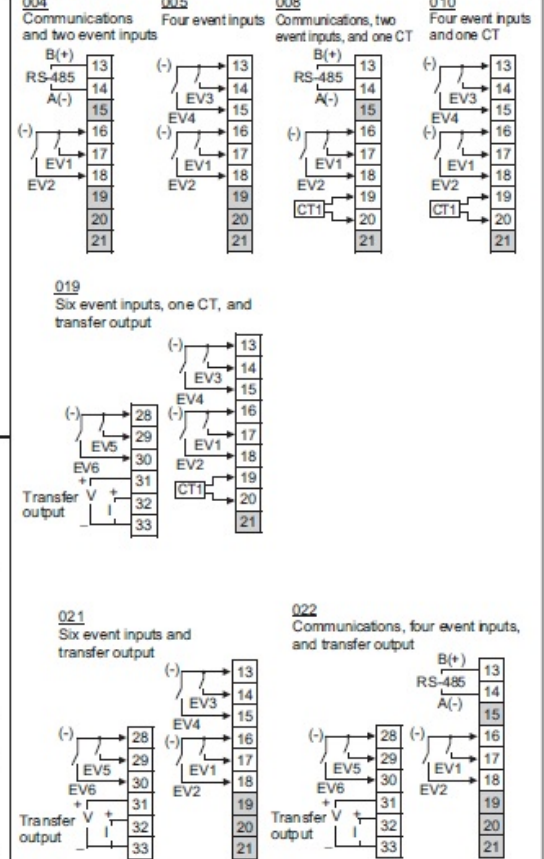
004
Communications and two event inputs

B(+)
RS-485
A(-)
13
14
15
(-)
16
17
EV1
18
EV2
19
20
21

005
Four event inputs

(-)
13
14
EV3
15
EV4
(-)
16
17
EV1
18
EV2
19
20
21

008
Communications, two event inputs, and one CT

B(+)
RS-485
A(-)
13
14
15
(-)
16
17
EV1
18
EV2
19
CT1
20
21

010
Four event inputs and one CT

(-)
13
14
EV3
15
EV4
(-)
16
17
EV1
18
EV2
19
CT1
20
21

019
Six event inputs, one CT, and transfer output

(-)
13
14
EV3
15
EV4
(-)
16
17
EV1
18
EV2
19
CT1
20
21
(-)
28
29
EV5
30
EV6
+
31
Transfer output
V
+
I
32
_
33

021
Six event inputs and transfer output

(-)
13
14
EV3
15
EV4
(-)
16
17
EV1
18
EV2
19
20
21
(-)
28
29
EV5
30
EV6
+
31
Transfer output
V
+
I
32
_
33

022
Communications, four event inputs, and transfer output

B(+)
RS-485
A(-)
13
14
15
(-)
16
17
EV1
18
EV2
19
20
21
(-)
28
29
EV5
30
EV6
+
31
Transfer output
V
+
I
32
_
33